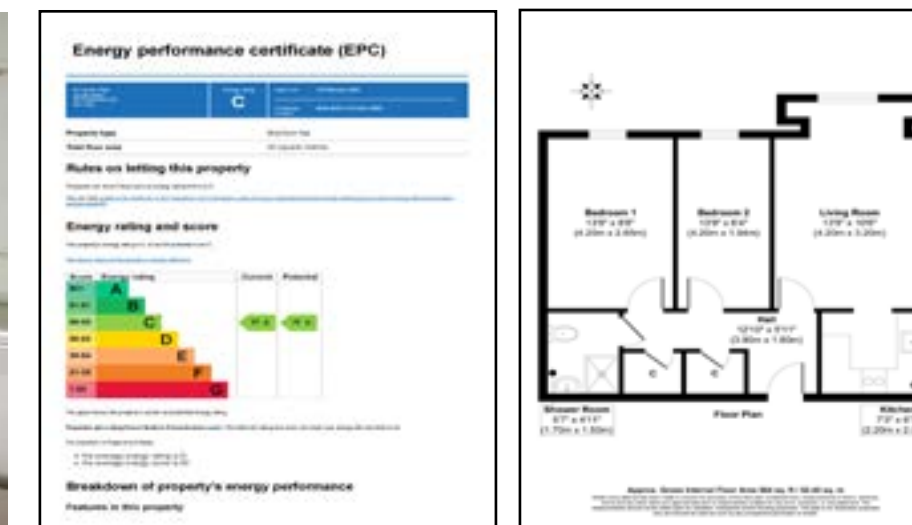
Energy performance certificate (EPC)

C

Property type

Total floor area

Rules on letting this property

Energy rating and score

| Score | Energy rating | Current | Potential |
|---|---|---|---|
| 92+ | A | | |
| 81-91 | B | | |
| 69-80 | C | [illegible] | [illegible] |
| 55-68 | D | | |
| 39-54 | E | | |
| 21-38 | F | | |
| 1-20 | G | | |

Breakdown of property's energy performance

Features in this property

Bedroom 1
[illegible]
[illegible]

Bedroom 2
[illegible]
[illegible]

Living Room
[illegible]
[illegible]

Hall
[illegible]
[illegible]

C

C

Shower Room
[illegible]
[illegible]

Floor Plan

Kitchen
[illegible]
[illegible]

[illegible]